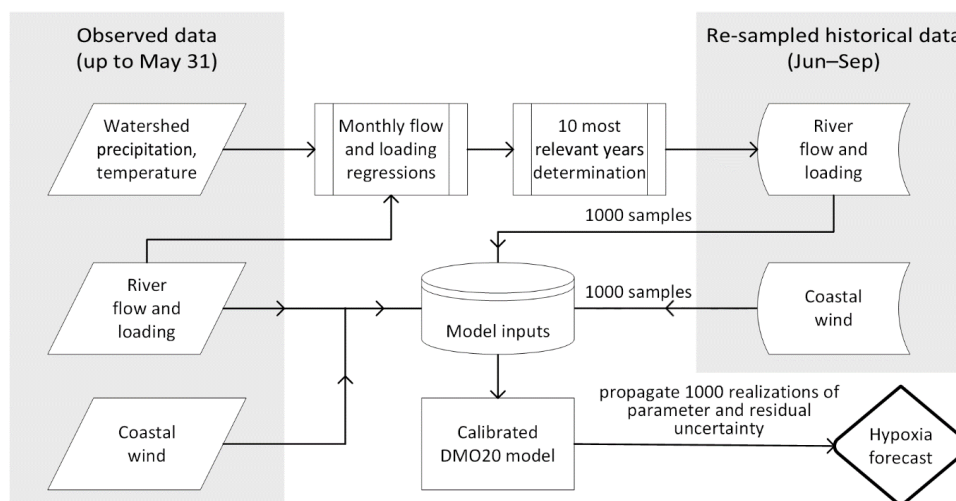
Observed data
(up to May 31)

Re-sampled historical data
(Jun–Sep)

Watershed precipitation, temperature

Monthly flow and loading regressions

10 most relevant years determination

River flow and loading

1000 samples

River flow and loading

Model inputs

1000 samples

Coastal wind

Coastal wind

Calibrated DMO20 model

propagate 1000 realizations of parameter and residual uncertainty

Hypoxia forecast